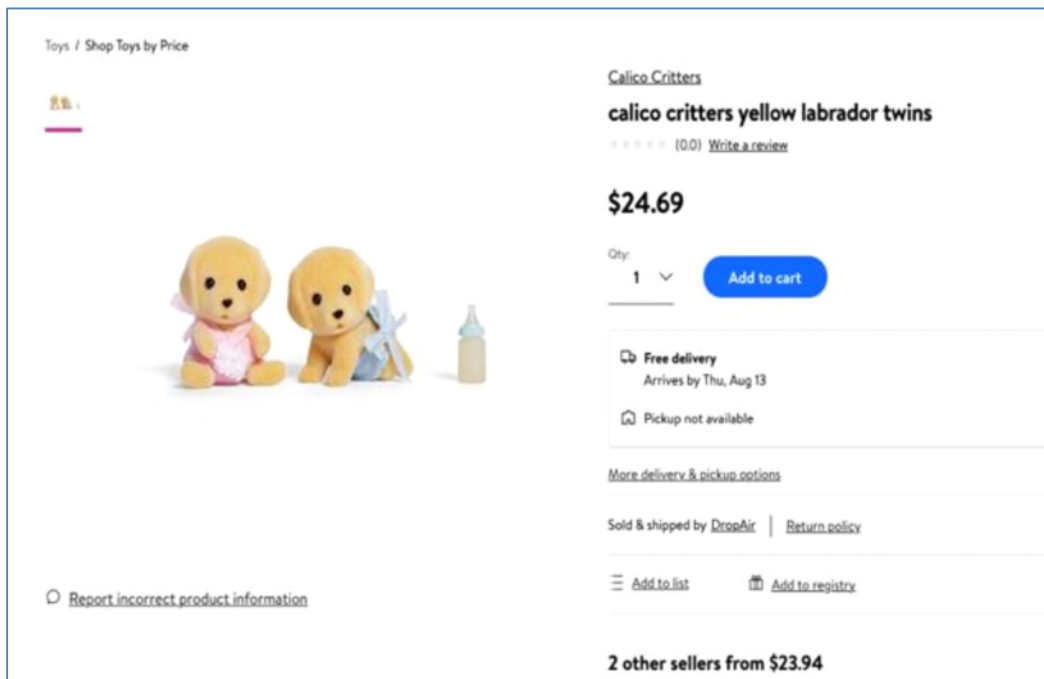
Toys / Shop Toys by Price

Calico Critters

calico critters yellow labrador twins

(0.0) Write a review

$24.69

Qty:

1

Add to cart

Free delivery

Arrives by Thu, Aug 13

Pickup not available

More delivery & pickup options

Sold & shipped by DropAir | Return policy

Add to list

Add to registry

Report incorrect product information

2 other sellers from $23.94